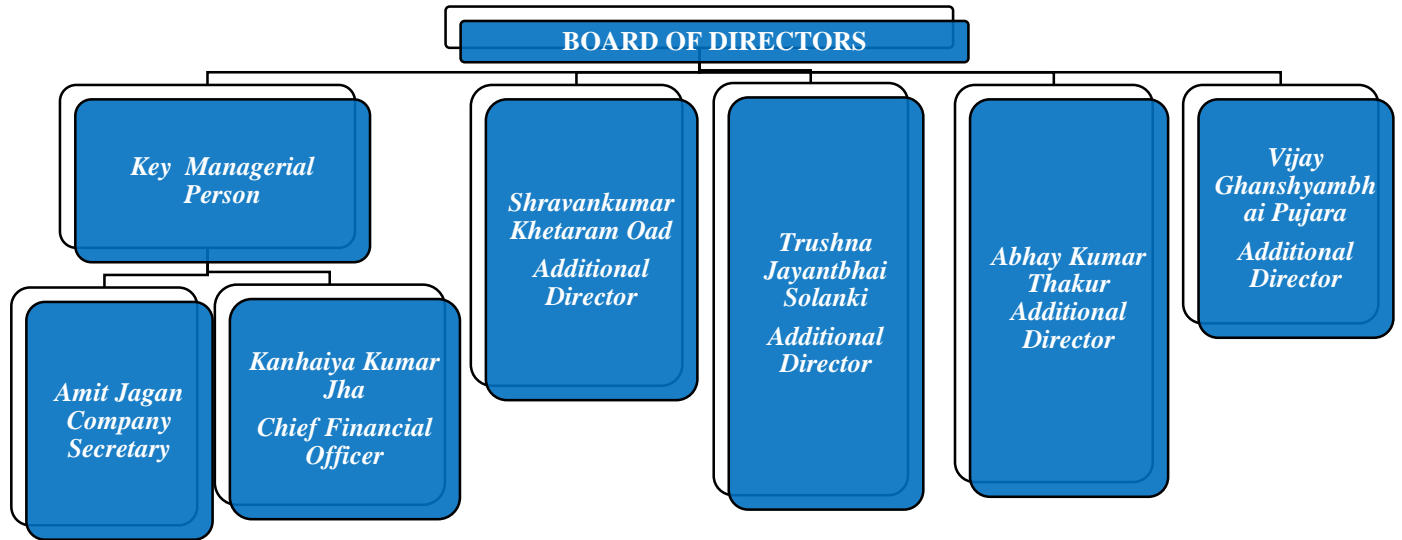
BOARD OF DIRECTORS

Key Managerial Person

Amit Jagan Company Secretary

Kanhaiya Kumar Jha

Chief Financial Officer

Shravankumar Khetaram Oad

Additional Director

Trushna Jayantbhai Solanki

Additional Director

Abhay Kumar Thakur Additional Director

Vijay Ghanshyambhai Pujara

Additional Director